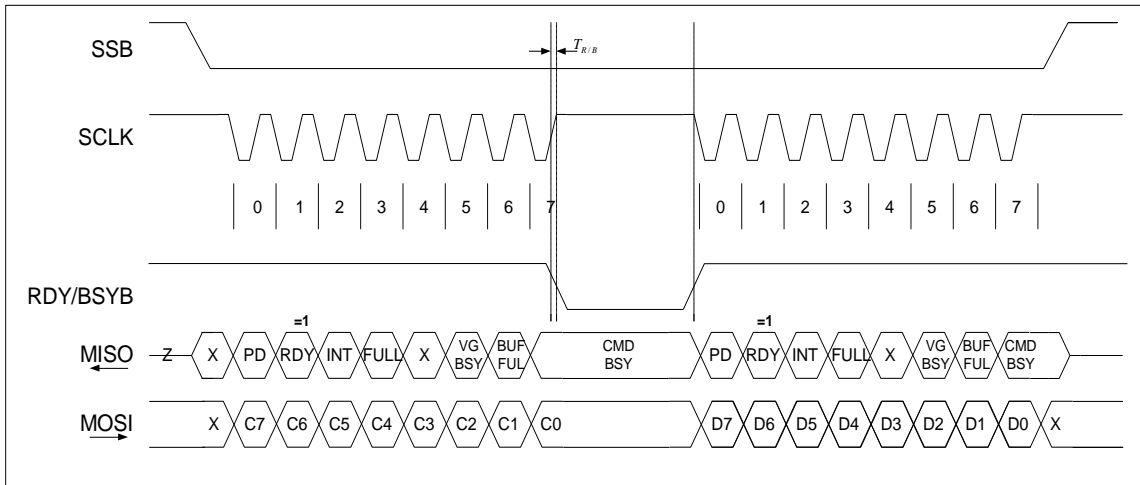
SSB

$T_{R/B}$

SCLK

0 1 2 3 4 5 6 7

0 1 2 3 4 5 6 7

RDY/BSYB

=1

=1

MISO Z X PD RDY INT FULL X VG BSY BUF FUL CMD BSY PD RDY INT FULL X VG BSY BUF FUL CMD BSY

MOSI X C7 C6 C5 C4 C3 C2 C1 C0 D7 D6 D5 D4 D3 D2 D1 D0 X